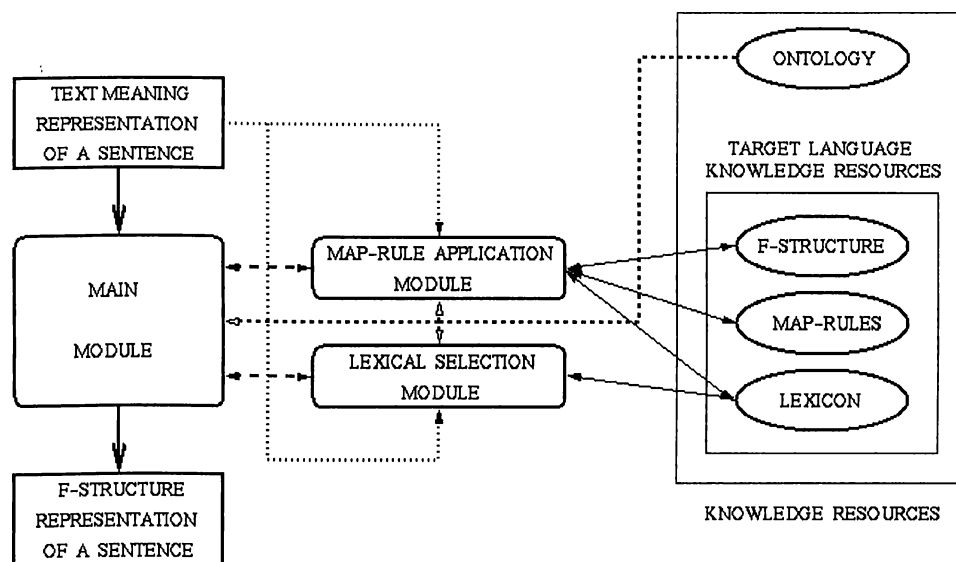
TEXT MEANING REPRESENTATION OF A SENTENCE

MAIN MODULE

F-STRUCTURE REPRESENTATION OF A SENTENCE

MAP-RULE APPLICATION MODULE

LEXICAL SELECTION MODULE

ONTOLOGY

TARGET LANGUAGE KNOWLEDGE RESOURCES

F-STRUCTURE

MAP-RULES

LEXICON

KNOWLEDGE RESOURCES